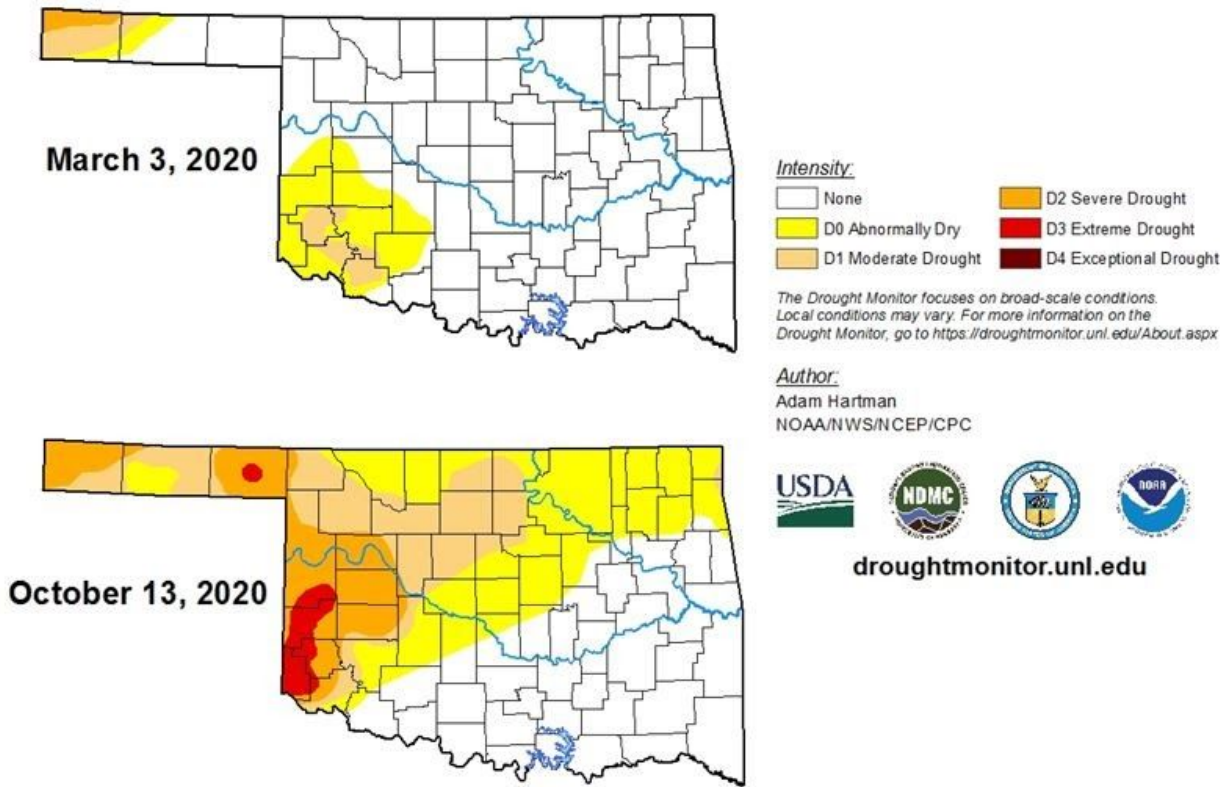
March 3, 2020

Intensity:

None

D0 Abnormally Dry

D1 Moderate Drought

D2 Severe Drought

D3 Extreme Drought

D4 Exceptional Drought

The Drought Monitor focuses on broad-scale conditions. Local conditions may vary. For more information on the Drought Monitor, go to https://droughtmonitor.unl.edu/About.aspx

Author:
Adam Hartman
NOAA/NWS/NCEP/CPC

USDA

NDMC

NOAA

droughtmonitor.unl.edu

October 13, 2020